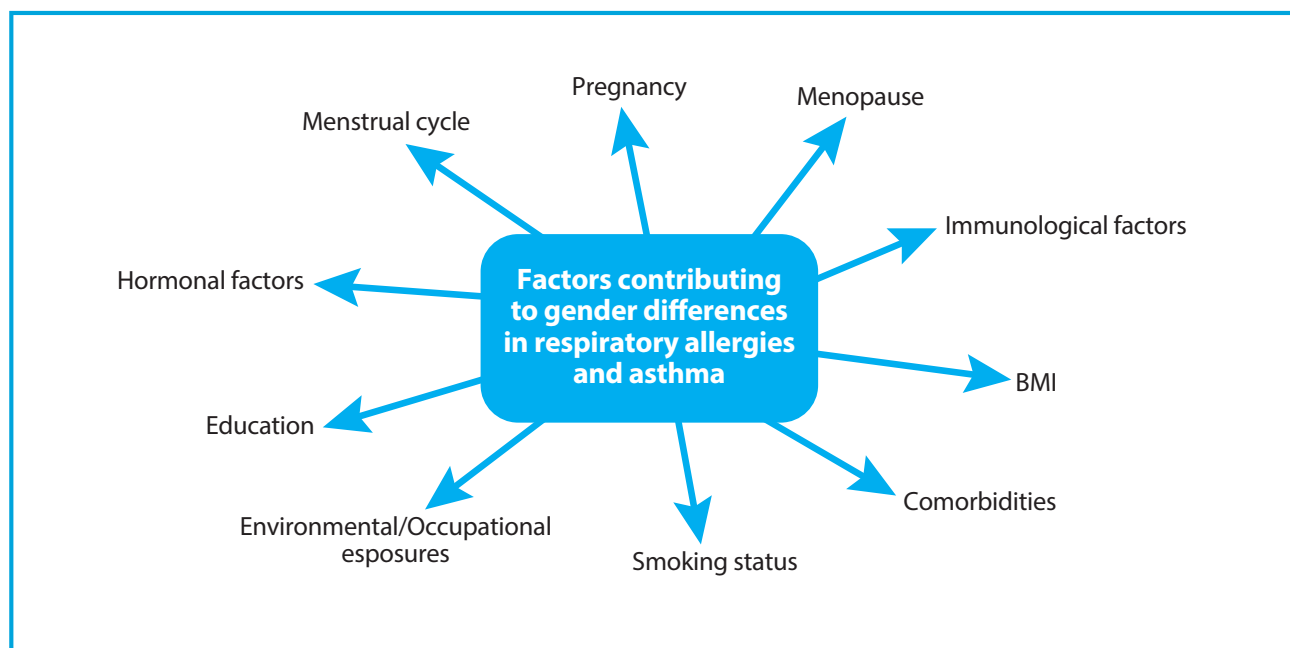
Factors contributing to gender differences in respiratory allergies and asthma

Pregnancy

Menopause

Menstrual cycle

Immunological factors

Hormonal factors

BMI

Education

Comorbidities

Environmental/Occupational esposures

Smoking status